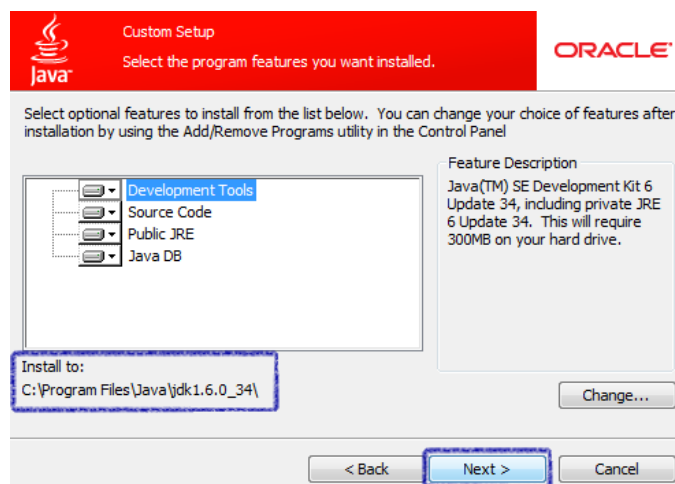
Java

Custom Setup

Select the program features you want installed.

ORACLE

Select optional features to install from the list below. You can change your choice of features after installation by using the Add/Remove Programs utility in the Control Panel

Development Tools
Source Code
Public JRE
Java DB

Feature Description

Java(TM) SE Development Kit 6 Update 34, including private JRE 6 Update 34. This will require 300MB on your hard drive.

Install to:
C:\Program Files\Java\jdk1.6.0_34\

Change...

< Back

Next >

Cancel